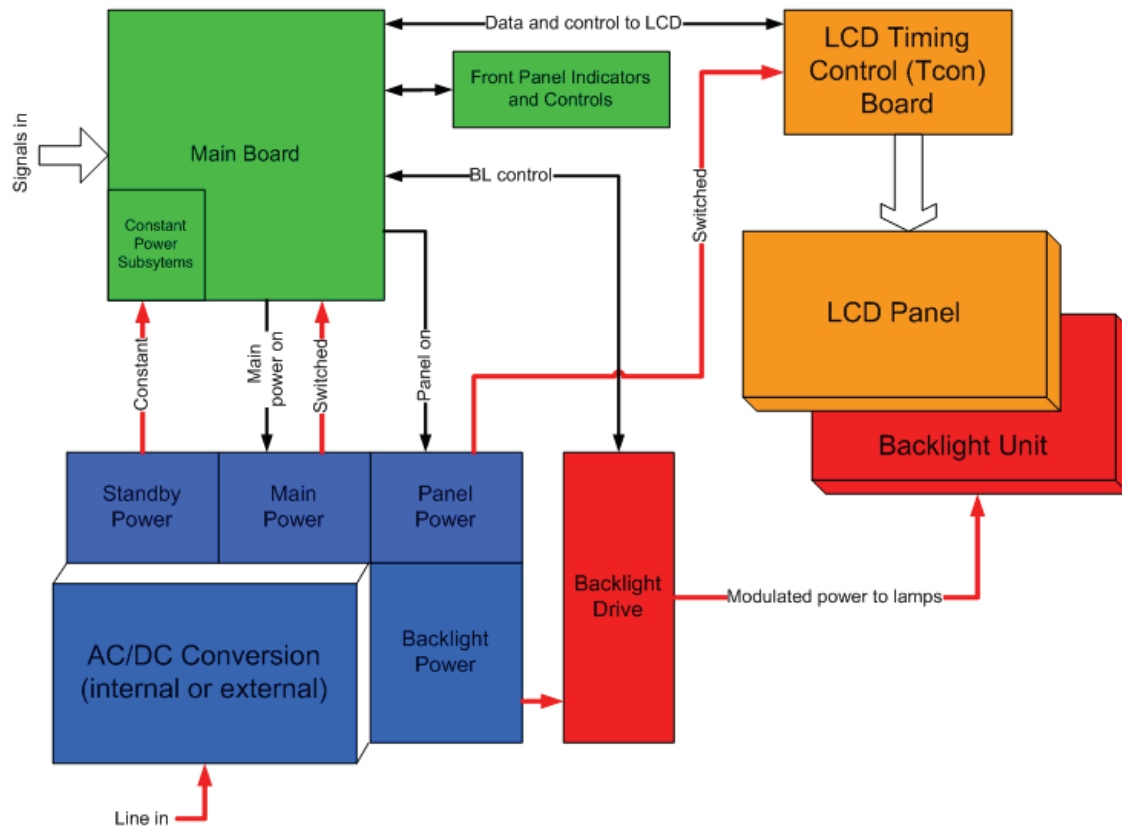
Signals in

Main Board

Constant Power Subsytems

Data and control to LCD

Front Panel Indicators and Controls

LCD Timing Control (Tcon) Board

BL control

Switched

LCD Panel

Backlight Unit

Constant

Main power on

Switched

Panel on

Standby Power

Main Power

Panel Power

Backlight Drive

AC/DC Conversion (internal or external)

Backlight Power

Modulated power to lamps

Line in